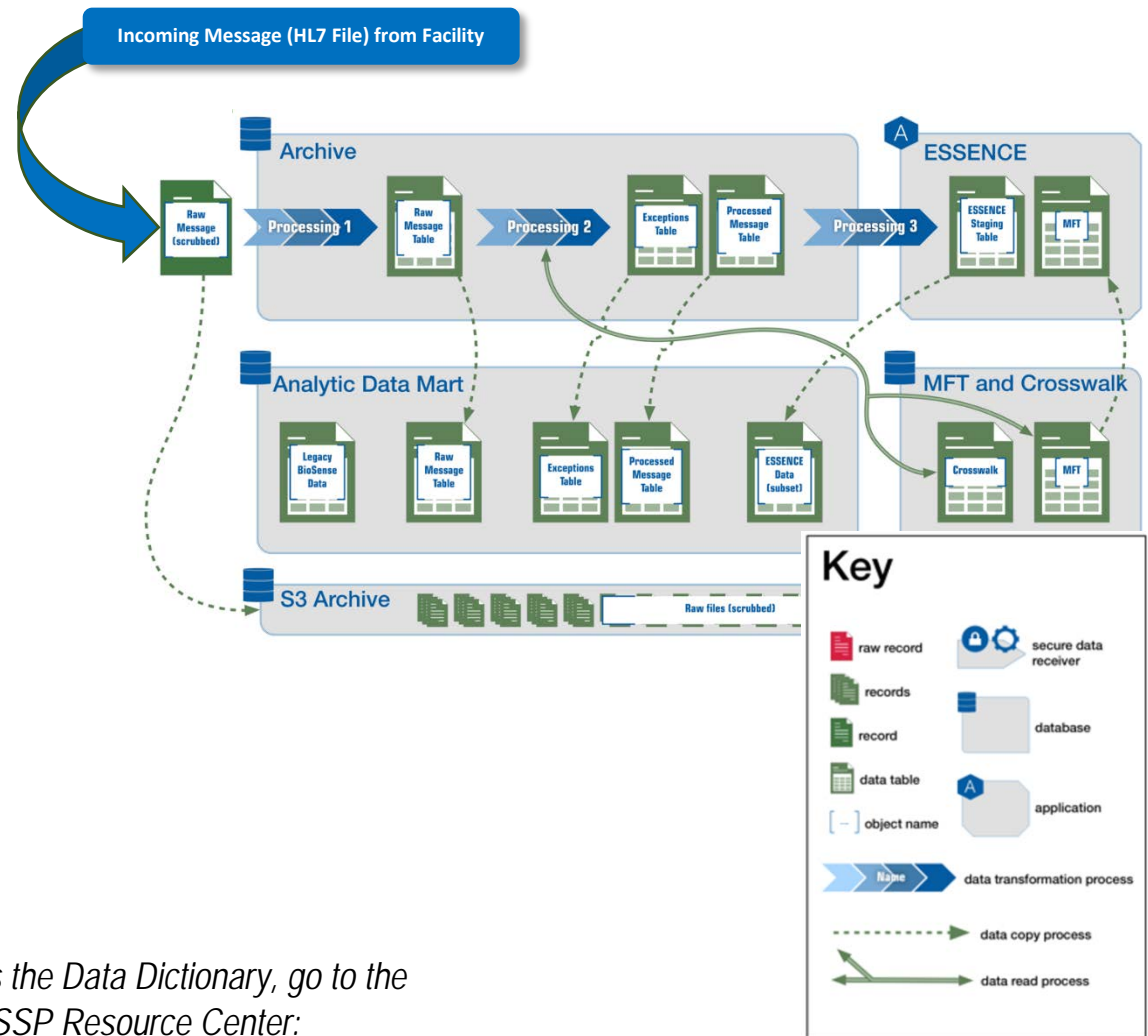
Incoming Message (HL7 File) from Facility

Archive

Raw Message (scrubbed)

Processing 1

Raw Message Table

Processing 2

Exceptions Table

Processed Message Table

Processing 3

A

ESSENCE

ESSENCE Staging Table

MFT

Analytic Data Mart

Legacy BioSense Data

Raw Message Table

Exceptions Table

Processed Message Table

ESSENCE Data (subset)

MFT and Crosswalk

Crosswalk

MFT

S3 Archive

Raw files (scrubbed)

Key

raw record

records

record

data table

[ – ] object name

secure data receiver

database

A

application

Name

data transformation process

data copy process

data read process

s the Data Dictionary, go to the

SSP Resource Center: